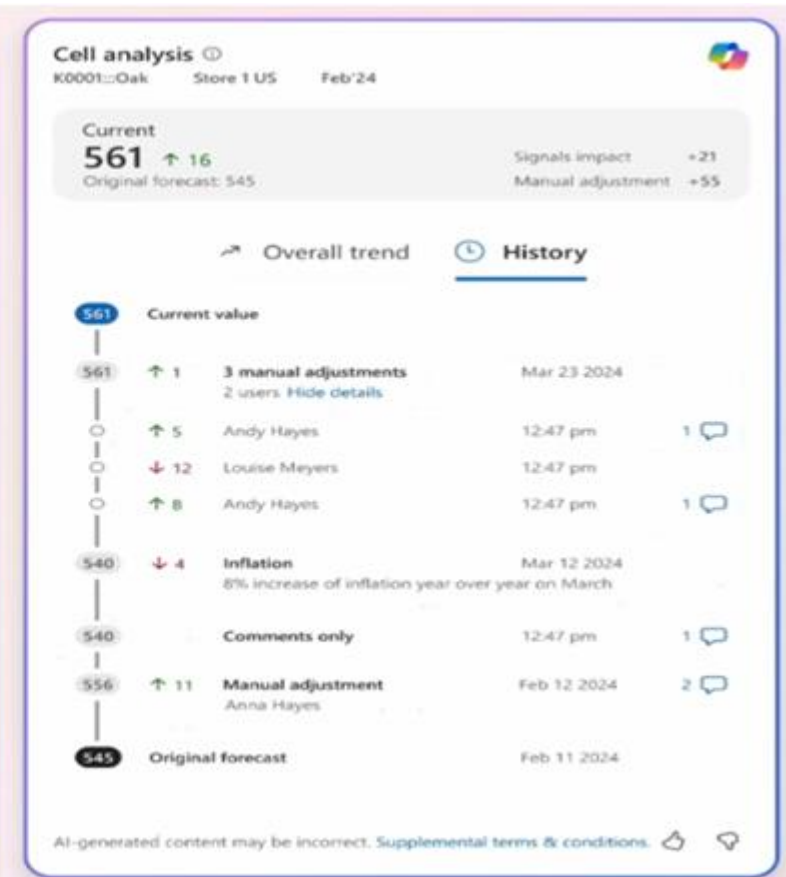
Cell analysis ⓘ
K0001::Oak Store 1 US Feb'24

Current
561 ↑ 16
Original forecast: 545
Signals impact +21
Manual adjustment +55

Overall trend History

561 Current value

561 ↑ 1 3 manual adjustments Mar 23 2024
2 users Hide details

↑ 5 Andy Hayes 12:47 pm 1
↓ 12 Louise Meyers 12:47 pm
↑ 8 Andy Hayes 12:47 pm 1

540 ↓ 4 Inflation Mar 12 2024
8% increase of inflation year over year on March

540 Comments only 12:47 pm 1

556 ↑ 11 Manual adjustment Feb 12 2024 2
Anna Hayes

545 Original forecast Feb 11 2024

AI-generated content may be incorrect. Supplemental terms & conditions.